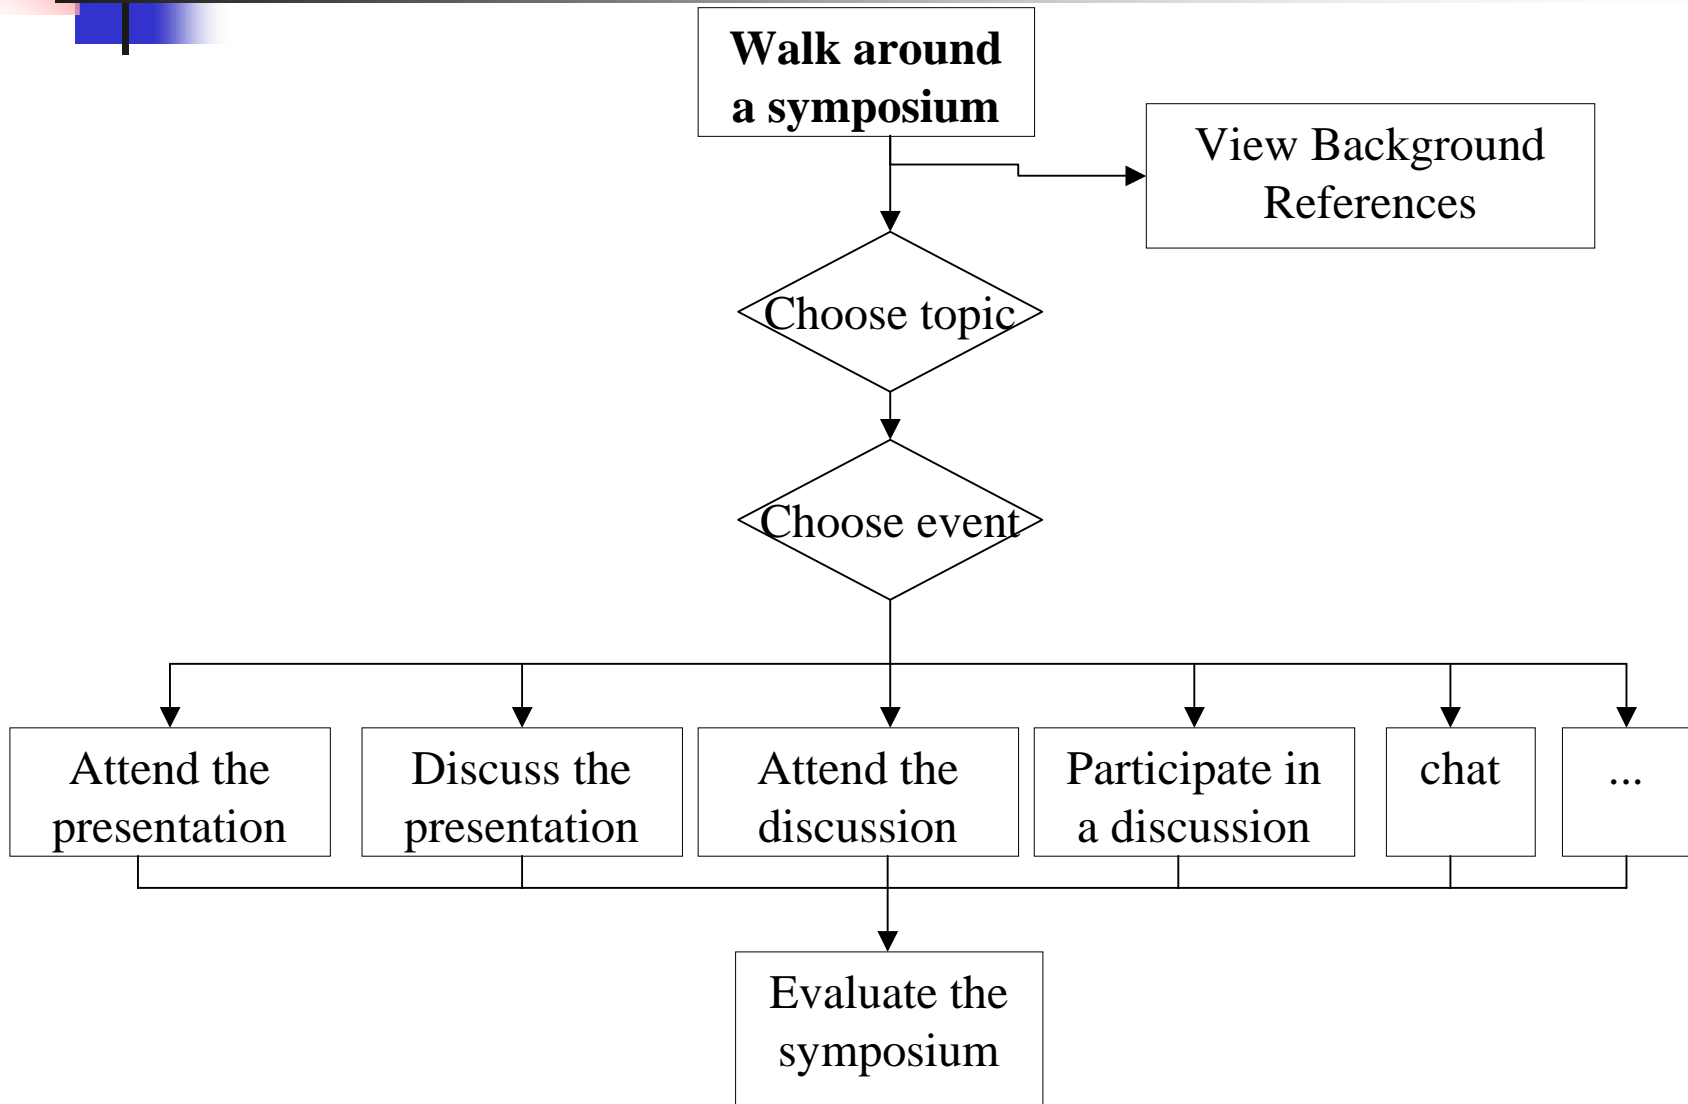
**Walk around a symposium**

View Background References

Choose topic

Choose event

Attend the presentation

Discuss the presentation

Attend the discussion

Participate in a discussion

chat

...

Evaluate the symposium